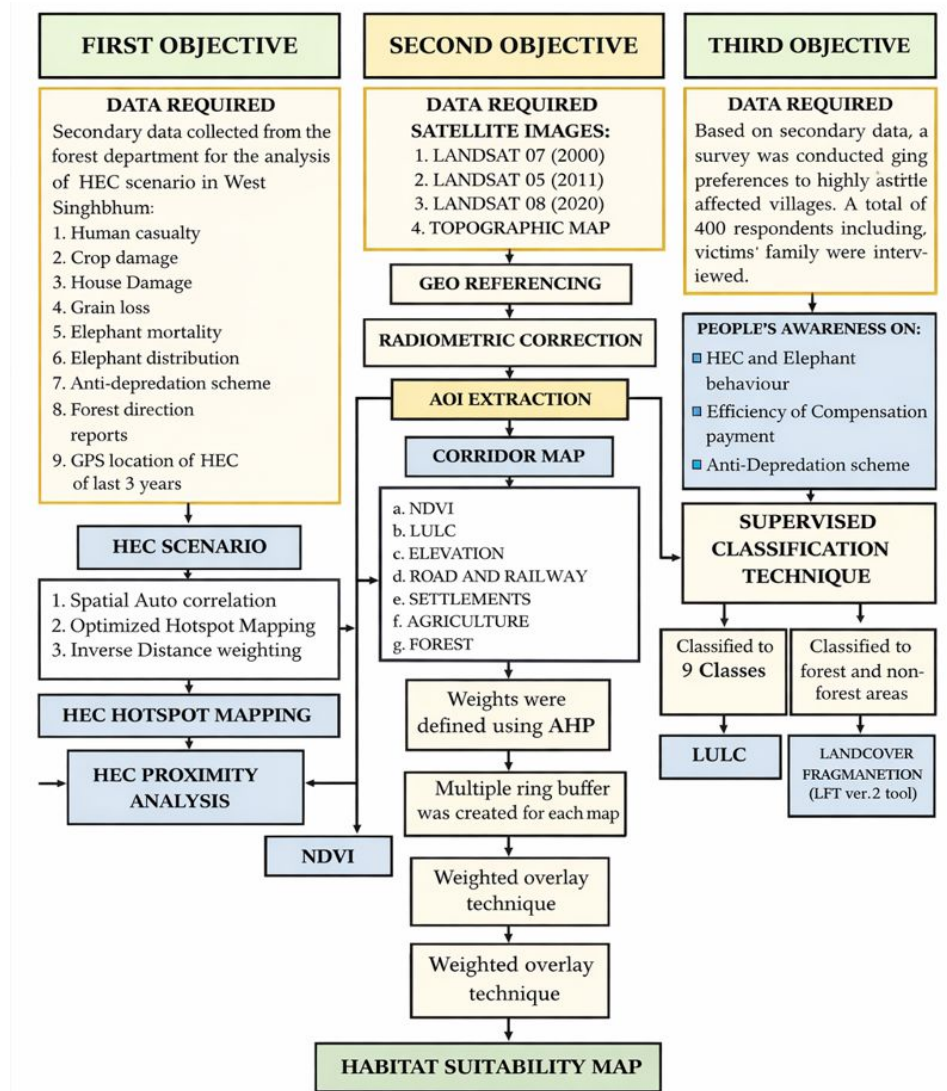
FIRST OBJECTIVE

SECOND OBJECTIVE

THIRD OBJECTIVE

DATA REQUIRED
Secondary data collected from the forest department for the analysis of HEC scenario in West Singhbhum:
1. Human casualty
2. Crop damage
3. House Damage
4. Grain loss
5. Elephant mortality
6. Elephant distribution
7. Anti-depredation scheme
8. Forest direction reports
9. GPS location of HEC of last 3 years

DATA REQUIRED
SATELLITE IMAGES:
1. LANDSAT 07 (2000)
2. LANDSAT 05 (2011)
3. LANDSAT 08 (2020)
4. TOPOGRAPHIC MAP

DATA REQUIRED
Based on secondary data, a survey was conducted ging preferences to highly astitle affected villages. A total of 400 respondents including, victims' family were interviewed.

GEO REFERENCING

RADIOMETRIC CORRECTION

AOI EXTRACTION

CORRIDOR MAP

PEOPLE'S AWARENESS ON:
HEC and Elephant behaviour
Efficiency of Compensation payment
Anti-Depredation scheme

HEC SCENARIO

1. Spatial Auto correlation
2. Optimized Hotspot Mapping
3. Inverse Distance weighting

a. NDVI
b. LULC
c. ELEVATION
d. ROAD AND RAILWAY
e. SETTLEMENTS
f. AGRICULTURE
g. FOREST

SUPERVISED CLASSIFICATION TECHNIQUE

Classified to 9 Classes

Classified to forest and non-forest areas

HEC HOTSPOT MAPPING

Weights were defined using AHP

LULC

LANDCOVER FRAGMANETION (LFT ver.2 tool)

HEC PROXIMITY ANALYSIS

Multiple ring buffer was created for each map

NDVI

Weighted overlay technique

Weighted overlay technique

HABITAT SUITABILITY MAP